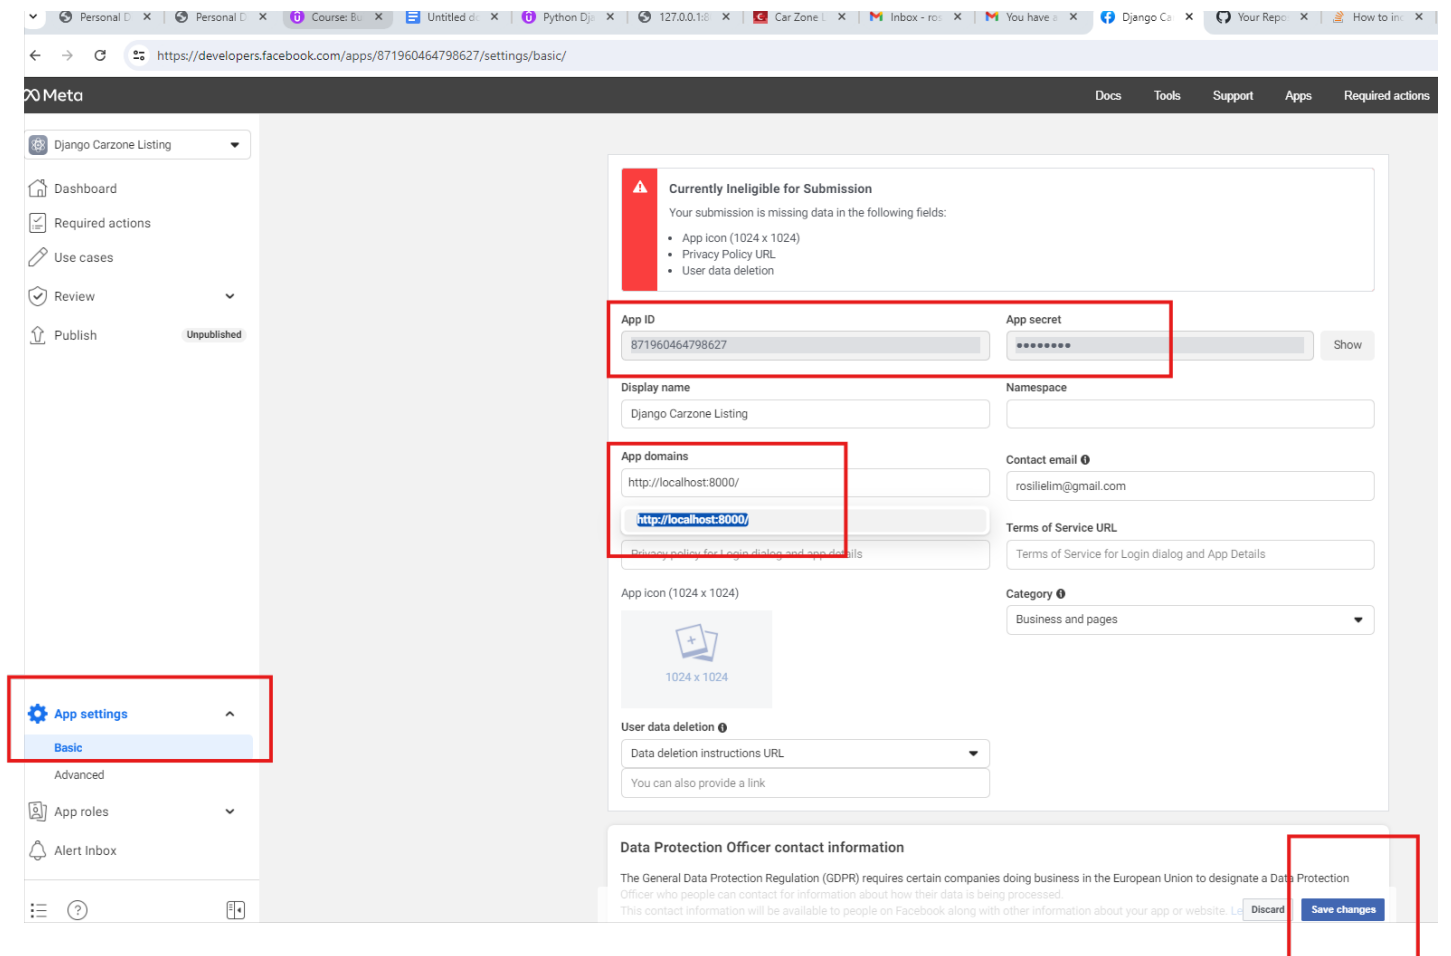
Personal D × Personal D × Course: Bu × Untitled dc × Python Dja × 127.0.0.1:8 × Car Zone × Inbox - ros × You have a × Django Ca × Your Repo × How to inc ×

https://developers.facebook.com/apps/871960464798627/settings/basic/

Meta

Docs Tools Support Apps Required actions

Django Carzone Listing

Dashboard

Required actions

Use cases

Review

Publish Unpublished

App settings

Basic

Advanced

App roles

Alert Inbox

Currently Ineligible for Submission

Your submission is missing data in the following fields:

- App icon (1024 x 1024)
- Privacy Policy URL
- User data deletion

App ID

871960464798627

App secret

••••••••

Show

Display name

Django Carzone Listing

Namespace

App domains

http://localhost:8000/

http://localhost:8000/

Privacy policy for Login dialog and app details

Contact email

rosilielim@gmail.com

Terms of Service URL

Terms of Service for Login dialog and App Details

App icon (1024 x 1024)

1024 x 1024

Category

Business and pages

User data deletion

Data deletion instructions URL

You can also provide a link

Data Protection Officer contact information

The General Data Protection Regulation (GDPR) requires certain companies doing business in the European Union to designate a Data Protection Officer who people can contact for information about how their data is being processed.

This contact information will be available to people on Facebook along with other information about your app or website. Le

Discard

Save changes